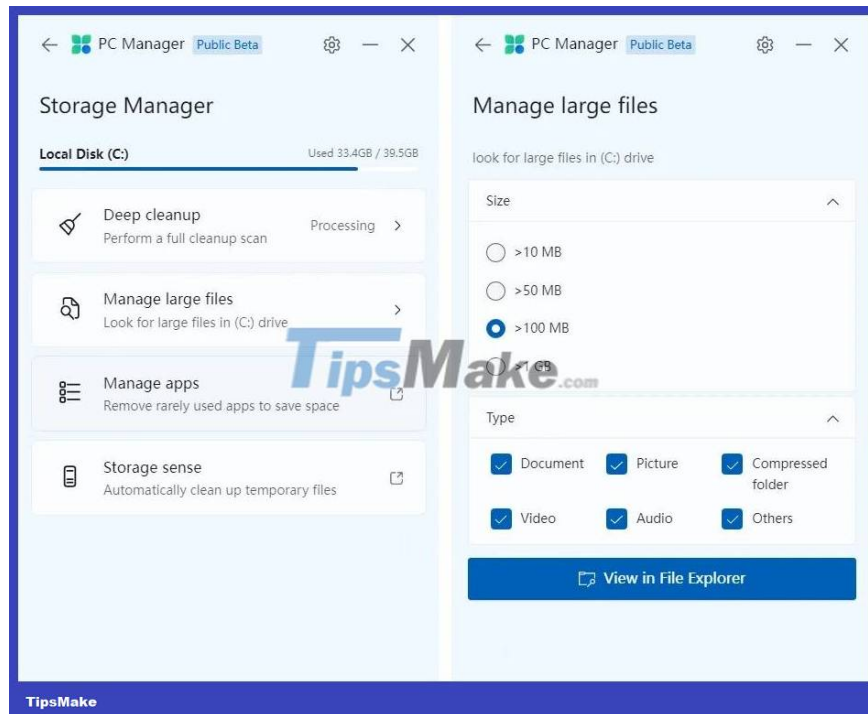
PC Manager Public Beta

Storage Manager

Local Disk (C:) Used 33.4GB / 39.5GB

Deep cleanup
Perform a full cleanup scan
Processing

Manage large files
Look for large files in (C:) drive

Manage apps
Remove rarely used apps to save space

Storage sense
Automatically clean up temporary files

PC Manager Public Beta

Manage large files

look for large files in (C:) drive

Size

>10 MB

>50 MB

>100 MB

>1 GB

TipsMake.com

Type

Document Picture Compressed folder

Video Audio Others

View in File Explorer

TipsMake